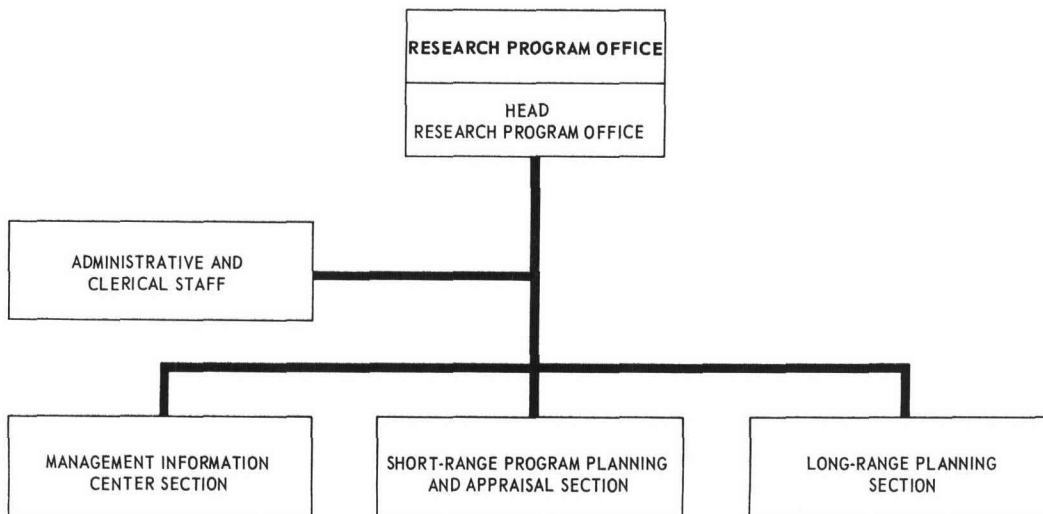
RESEARCH PROGRAM OFFICE

HEAD
RESEARCH PROGRAM OFFICE

ADMINISTRATIVE AND
CLERICAL STAFF

MANAGEMENT INFORMATION
CENTER SECTION

SHORT-RANGE PROGRAM PLANNING
AND APPRAISAL SECTION

LONG-RANGE PLANNING
SECTION